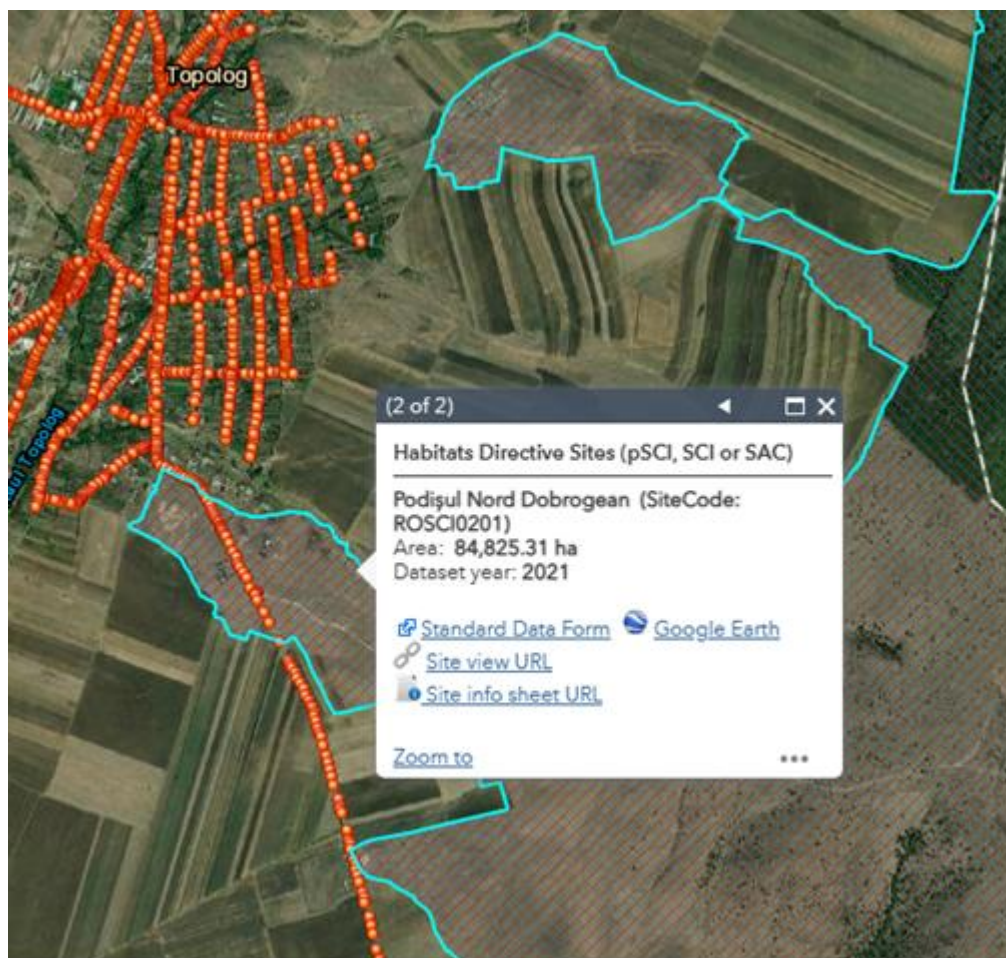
Topolog

ul Topolog

(2 of 2)

Habitats Directive Sites (pSCI, SCI or SAC)

Podişul Nord Dobrogean (SiteCode: ROSCI0201)
Area: 84,825.31 ha
Dataset year: 2021

Standard Data Form Google Earth
Site view URL
Site info sheet URL

Zoom to